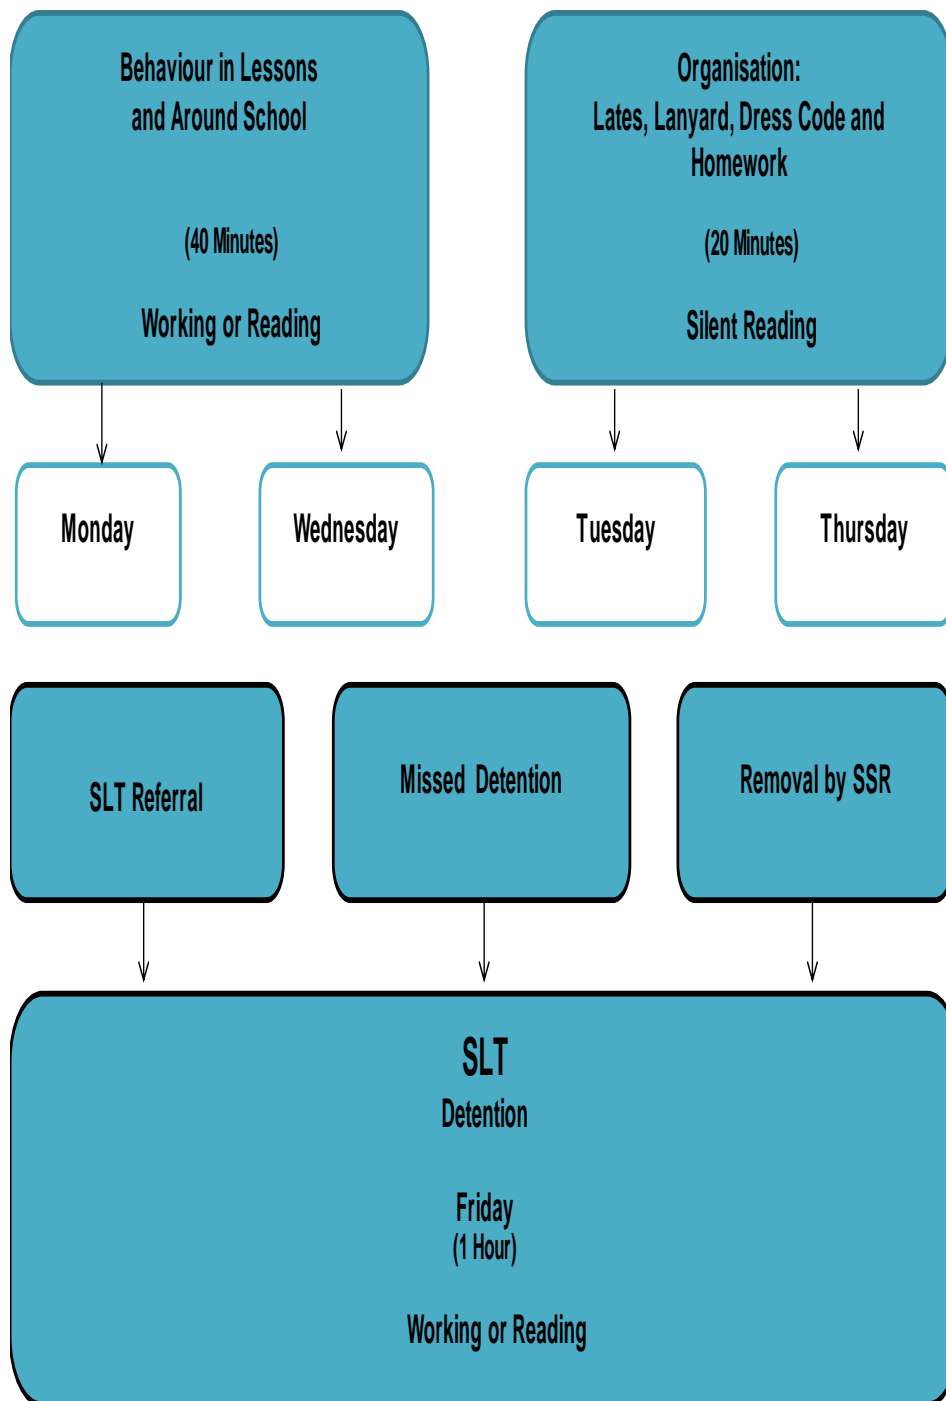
Behaviour in Lessons and Around School

(40 Minutes)

Working or Reading

Organisation: Lates, Lanyard, Dress Code and Homework

(20 Minutes)

Silent Reading

Monday

Wednesday

Tuesday

Thursday

SLT Referral

Missed Detention

Removal by SSR

SLT
Detention

Friday
(1 Hour)

Working or Reading